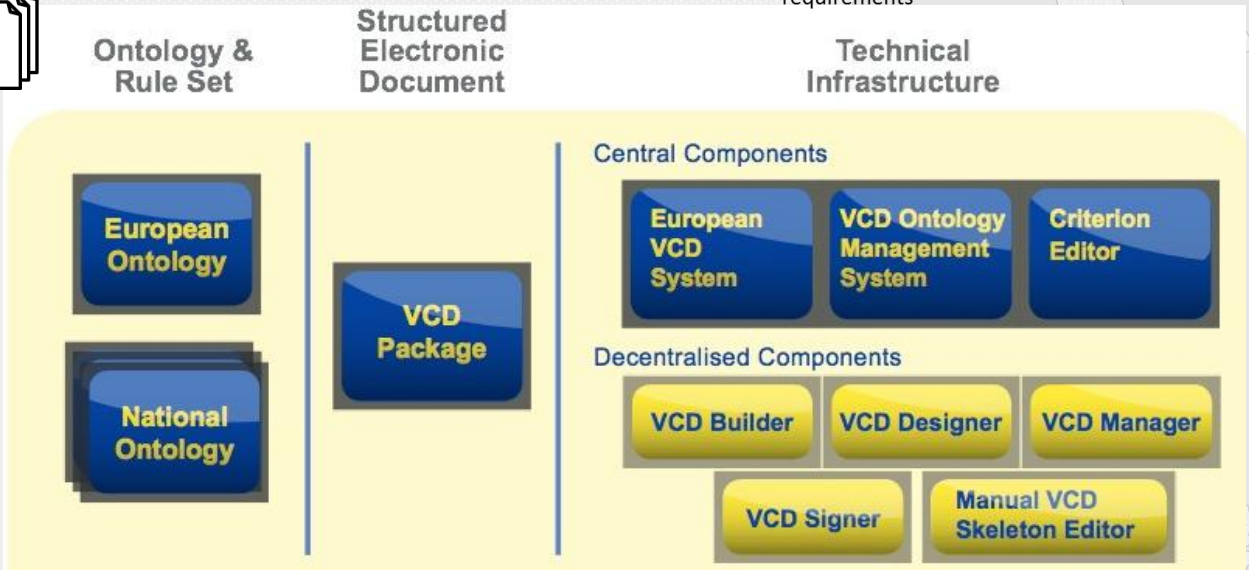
requirements

Ontology & Rule Set

Structured Electronic Document

Technical Infrastructure

European Ontology

National Ontology

VCD Package

Central Components

European VCD System

VCD Ontology Management System

Criterion Editor

Decentralised Components

VCD Builder

VCD Designer

VCD Manager

VCD Signer

Manual VCD Skeleton Editor